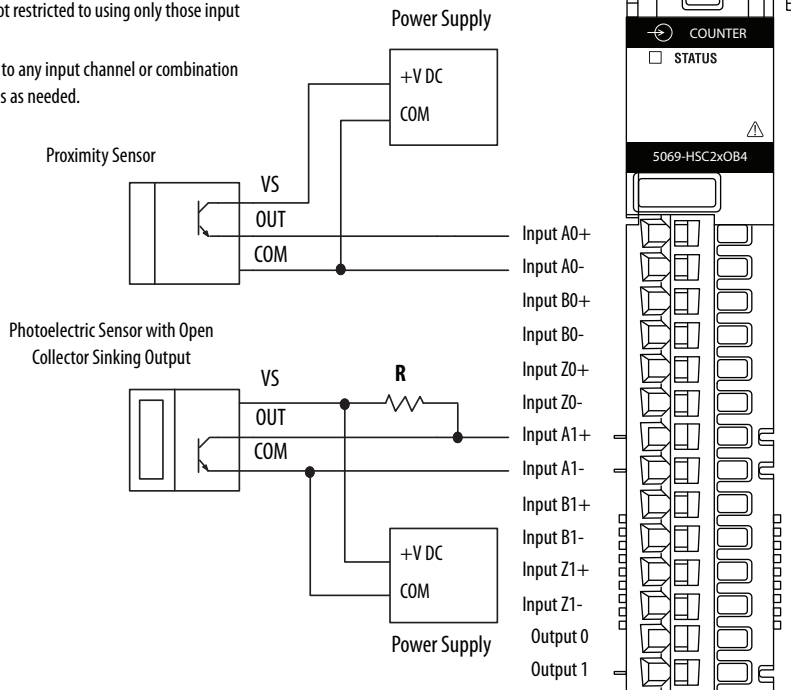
ot restricted to using only those input

to any input channel or combination s as needed.

Power Supply

+V DC

COM

Proximity Sensor

VS

OUT

COM

Photoelectric Sensor with Open Collector Sinking Output

VS

OUT

COM

R

+V DC

COM

Power Supply

Input A0+

Input A0-

Input B0+

Input B0-

Input Z0+

Input Z0-

Input A1+

Input A1-

Input B1+

Input B1-

Input Z1+

Input Z1-

Output 0

Output 1

COUNTER

STATUS

5069-HSC2xOB4